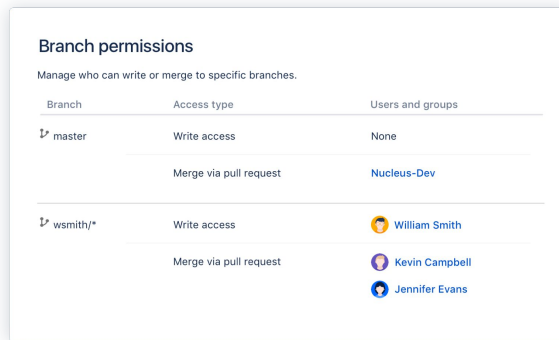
Branch permissions

Manage who can write or merge to specific branches.

| Branch | Access type | Users and groups |
|---|---|---|
| master | Write access | None |
| | Merge via pull request | Nucleus-Dev |
| wsmith/* | Write access | William Smith |
| | Merge via pull request | Kevin Campbell<br>Jennifer Evans |